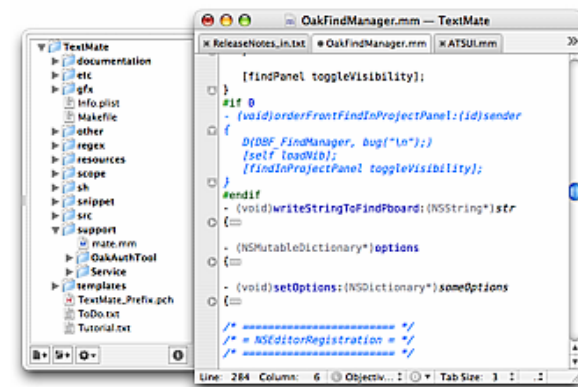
TextMate
documentation
etc
gfx
Info.plist
Makefile
other
regex
resources
scope
sh
snippet
src
support
mate.mm
OakAuthTool
Service
templates
TextMate_Prefix.pch
ToDo.txt
Tutorial.txt

OakFindManager.mm — TextMate

ReleaseNotes_in.txt
OakFindManager.mm
ATSUI.mm

[findPanel toggleVisibility];
}
#if 0
- (void)orderFrontFindInProjectPanel:(id)sender
{
D(DBF_FindManager, bug("\n");)
[self loadNib];
[findInProjectPanel toggleVisibility];
}
#endif
- (void)writeStringToFindPboard:(NSString*)str
{

- (NSMutableDictionary*)options
{

- (void)setOptions:(NSDictionary*)someOptions
{

/* ======================= */
/* = NSEditorRegistration = */
/* ======================= */

Line: 284 Column: 6 Objectiv... Tab Size: 3